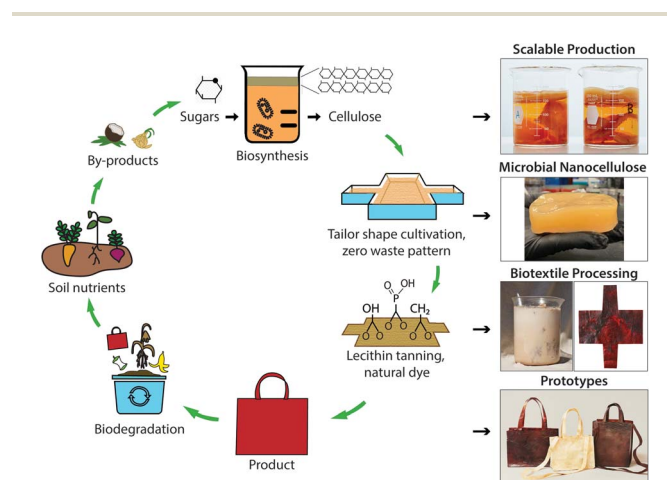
Sugars → Biosynthesis → Cellulose

By-products

Soil nutrients

Tailor shape cultivation, zero waste pattern

O OH
P
OH CH$_2$
O O O O O O

Lecithin tanning, natural dye

Biodegradation

Product

Scalable Production

A B

Microbial Nanocellulose

Biotextile Processing

Prototypes